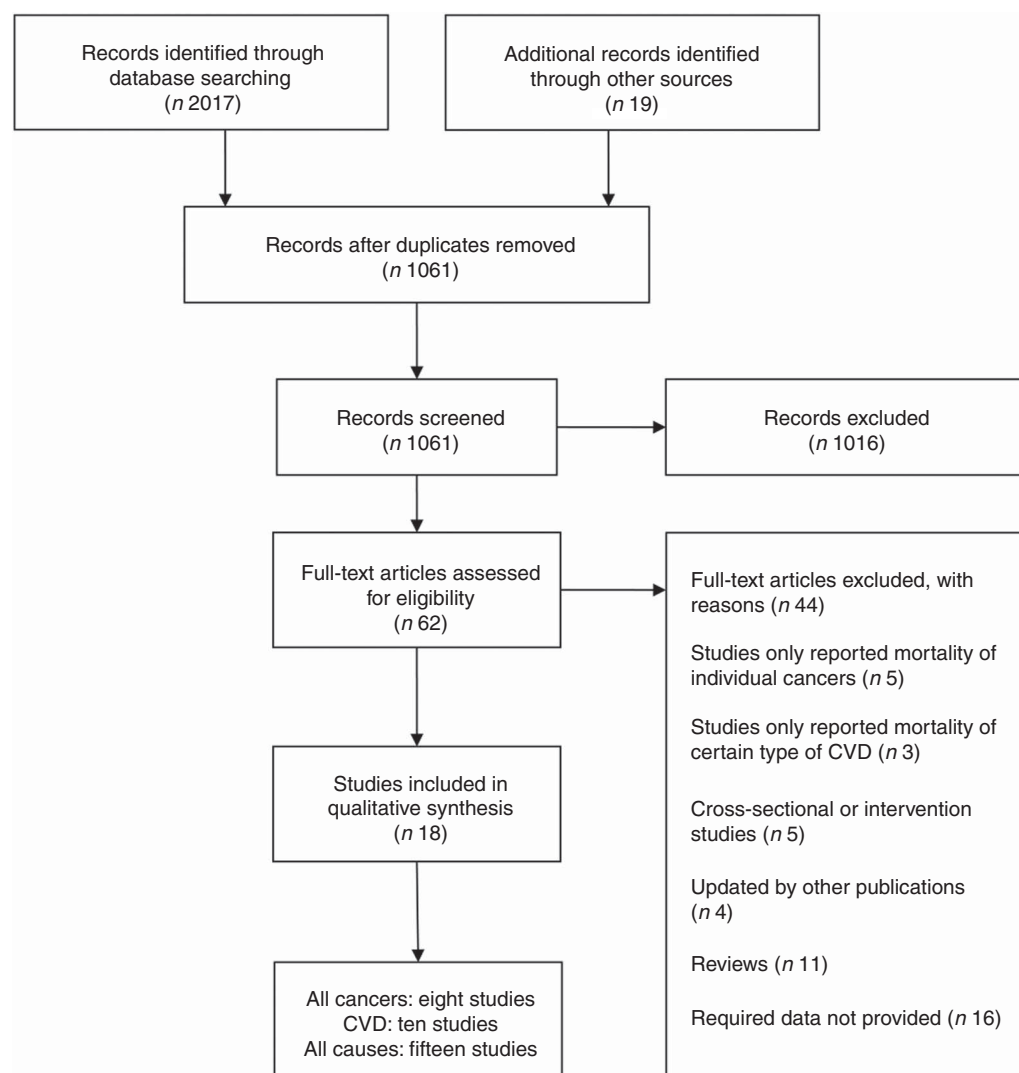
Records identified through database searching
($n$ 2017)

Additional records identified through other sources
($n$ 19)

Records after duplicates removed
($n$ 1061)

Records screened
($n$ 1061)

Records excluded
($n$ 1016)

Full-text articles assessed for eligibility
($n$ 62)

Full-text articles excluded, with reasons ($n$ 44)

Studies only reported mortality of individual cancers ($n$ 5)

Studies only reported mortality of certain type of CVD ($n$ 3)

Cross-sectional or intervention studies ($n$ 5)

Updated by other publications ($n$ 4)

Reviews ($n$ 11)

Required data not provided ($n$ 16)

Studies included in qualitative synthesis
($n$ 18)

All cancers: eight studies
CVD: ten studies
All causes: fifteen studies